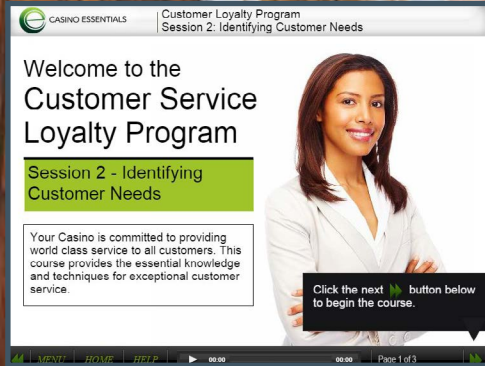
CASINO ESSENTIALS

Customer Loyalty Program
Session 2: Identifying Customer Needs

Welcome to the Customer Service Loyalty Program

Session 2 - Identifying Customer Needs

Your Casino is committed to providing world class service to all customers. This course provides the essential knowledge and techniques for exceptional customer service.

Click the next button below to begin the course.

MENU HOME HELP 00:00 00:00 Page 1 of 3